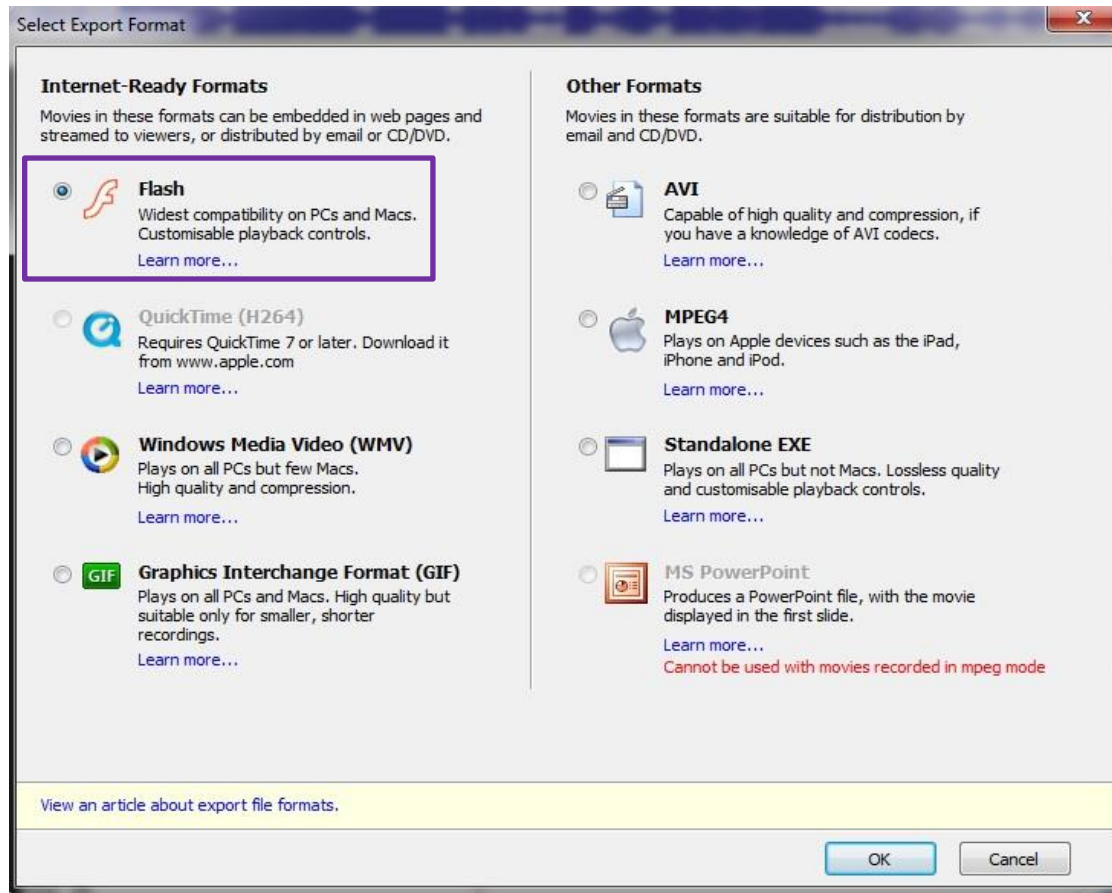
Select Export Format

Internet-Ready Formats

Movies in these formats can be embedded in web pages and streamed to viewers, or distributed by email or CD/DVD.

Flash
Widest compatibility on PCs and Macs. Customisable playback controls.
Learn more...

QuickTime (H264)
Requires QuickTime 7 or later. Download it from www.apple.com
Learn more...

Windows Media Video (WMV)
Plays on all PCs but few Macs. High quality and compression.
Learn more...

GIF
Graphics Interchange Format (GIF)
Plays on all PCs and Macs. High quality but suitable only for smaller, shorter recordings.
Learn more...

Other Formats

Movies in these formats are suitable for distribution by email and CD/DVD.

AVI
Capable of high quality and compression, if you have a knowledge of AVI codecs.
Learn more...

MPEG4
Plays on Apple devices such as the iPad, iPhone and iPod.
Learn more...

Standalone EXE
Plays on all PCs but not Macs. Lossless quality and customisable playback controls.
Learn more...

MS PowerPoint
Produces a PowerPoint file, with the movie displayed in the first slide.
Learn more...
Cannot be used with movies recorded in mpeg mode

View an article about export file formats.

OK
Cancel